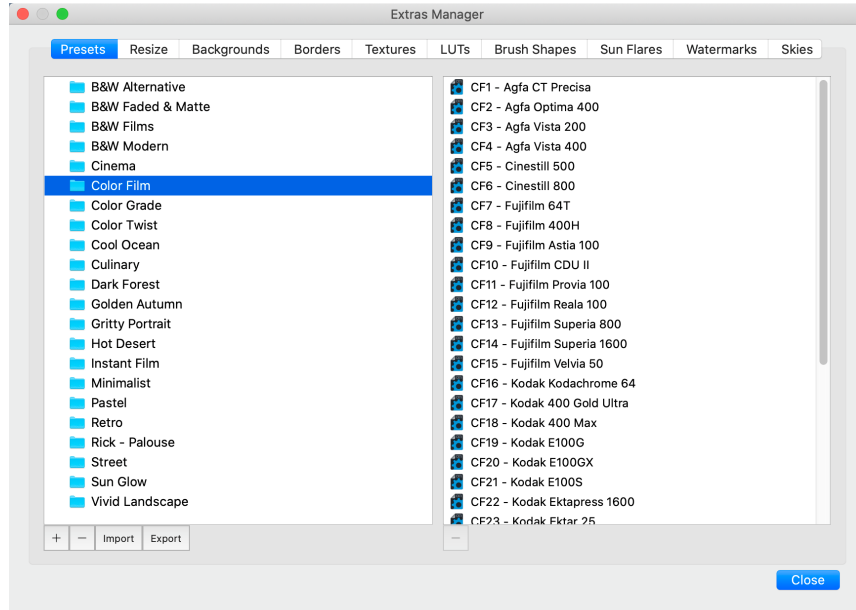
Extras Manager

Presets | Resize | Backgrounds | Borders | Textures | LUTs | Brush Shapes | Sun Flares | Watermarks | Skies

B&W Alternative
B&W Faded & Matte
B&W Films
B&W Modern
Cinema
Color Film
Color Grade
Color Twist
Cool Ocean
Culinary
Dark Forest
Golden Autumn
Gritty Portrait
Hot Desert
Instant Film
Minimalist
Pastel
Retro
Rick - Palouse
Street
Sun Glow
Vivid Landscape

+ − Import Export

CF1 - Agfa CT Precisa
CF2 - Agfa Optima 400
CF3 - Agfa Vista 200
CF4 - Agfa Vista 400
CF5 - Cinestill 500
CF6 - Cinestill 800
CF7 - Fujifilm 64T
CF8 - Fujifilm 400H
CF9 - Fujifilm Astia 100
CF10 - Fujifilm CDU II
CF11 - Fujifilm Provia 100
CF12 - Fujifilm Reala 100
CF13 - Fujifilm Superia 800
CF14 - Fujifilm Superia 1600
CF15 - Fujifilm Velvia 50
CF16 - Kodak Kodachrome 64
CF17 - Kodak 400 Gold Ultra
CF18 - Kodak 400 Max
CF19 - Kodak E100G
CF20 - Kodak E100GX
CF21 - Kodak E100S
CF22 - Kodak Ektapress 1600
CF23 - Kodak Ektar 25

−

Close